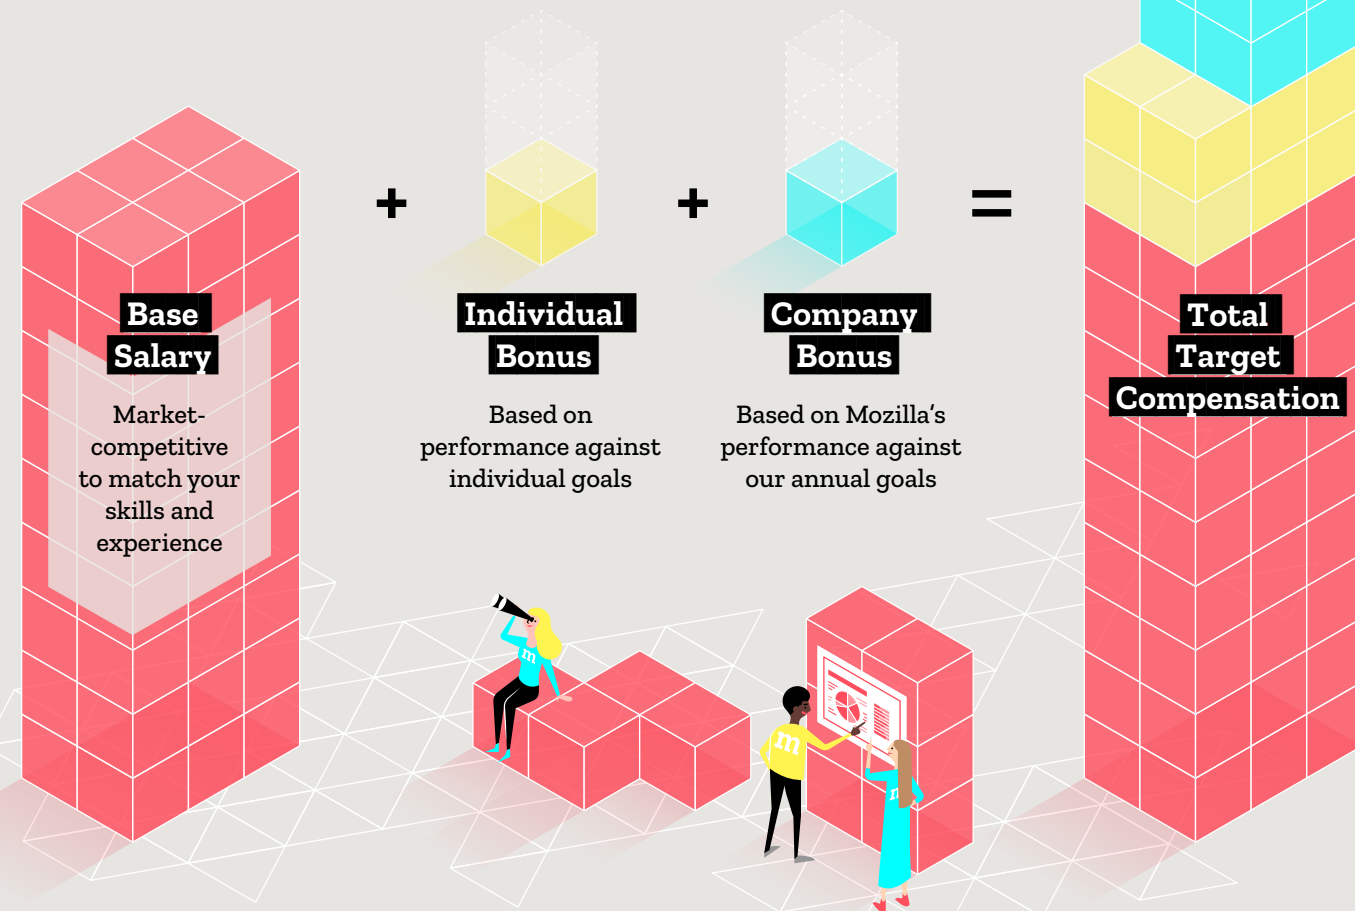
Base Salary

Market-competitive to match your skills and experience

+

Individual Bonus

Based on performance against individual goals

+

Company Bonus

Based on Mozilla's performance against our annual goals

=

Total Target Compensation

m

m

m